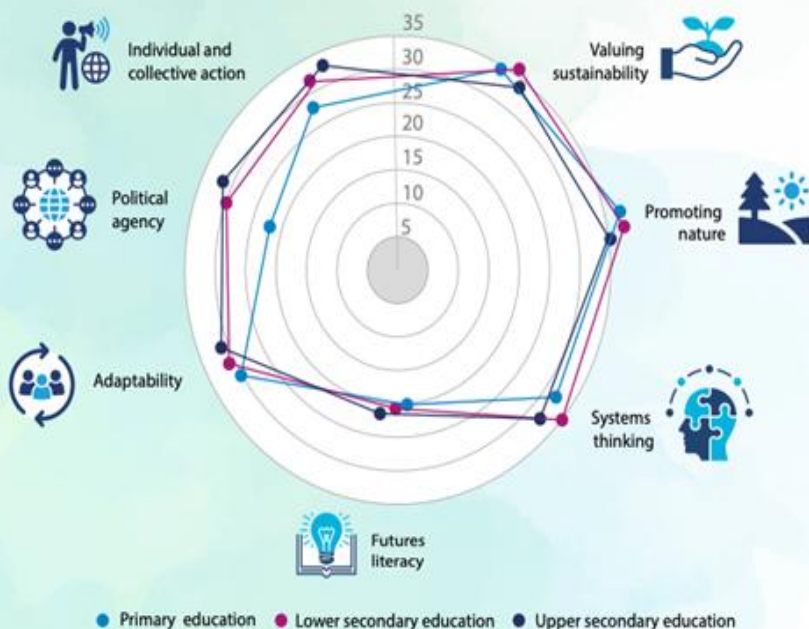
35
30
25
20
15
10
5

Individual and collective action

Valuing sustainability

Political agency

Promoting nature

Adaptability

Systems thinking

Futures literacy

Primary education
Lower secondary education
Upper secondary education